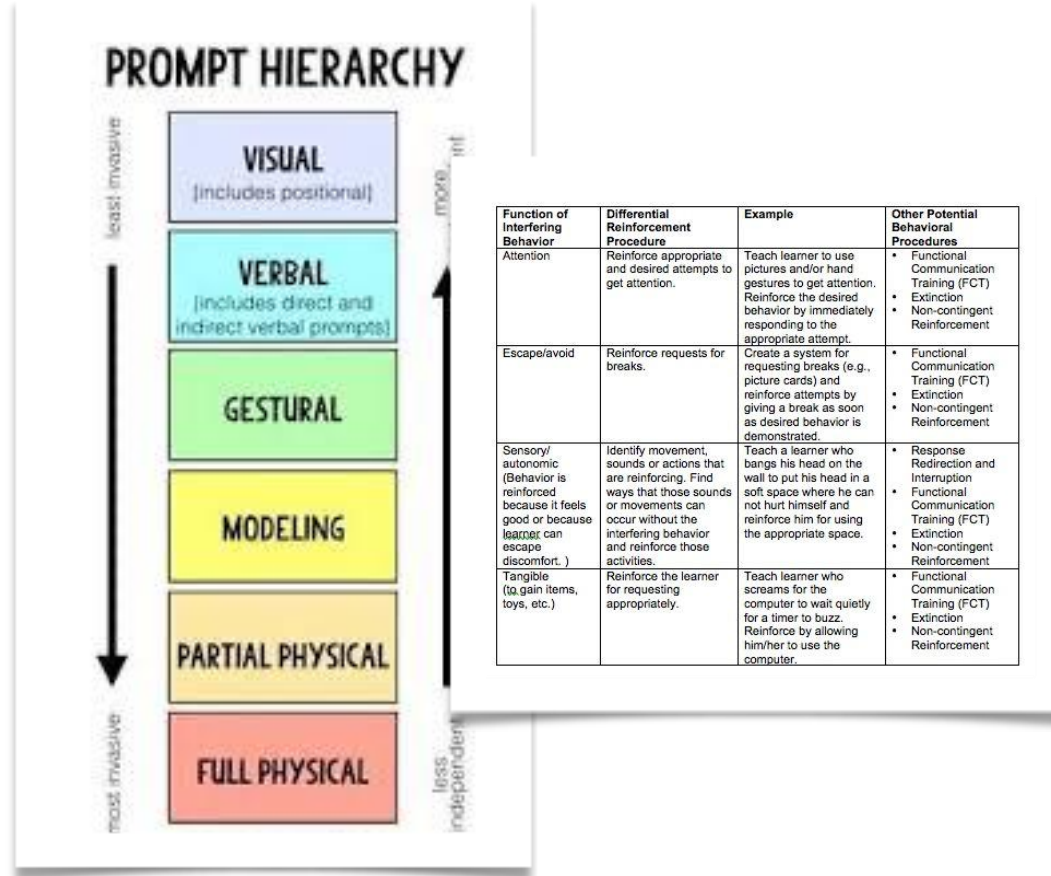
PROMPT HIERARCHY

least invasive

more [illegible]nt

VISUAL
(includes positional)

VERBAL
(includes direct and indirect verbal prompts)

GESTURAL

MODELING

PARTIAL PHYSICAL

FULL PHYSICAL

most invasive

less independent

| Function of Interfering Behavior | Differential Reinforcement Procedure | Example | Other Potential Behavioral Procedures |
|---|---|---|---|
| Attention | Reinforce appropriate and desired attempts to get attention. | Teach learner to use pictures and/or hand gestures to get attention. Reinforce the desired behavior by immediately responding to the appropriate attempt. | • Functional Communication Training (FCT) • Extinction • Non-contingent Reinforcement |
| Escape/avoid | Reinforce requests for breaks. | Create a system for requesting breaks (e.g., picture cards) and reinforce attempts by giving a break as soon as desired behavior is demonstrated. | • Functional Communication Training (FCT) • Extinction • Non-contingent Reinforcement |
| Sensory/ autonomic (Behavior is reinforced because it feels good or because learner can escape discomfort. ) | Identify movement, sounds or actions that are reinforcing. Find ways that those sounds or movements can occur without the interfering behavior and reinforce those activities. | Teach a learner who bangs his head on the wall to put his head in a soft space where he can not hurt himself and reinforce him for using the appropriate space. | • Response Redirection and Interruption • Functional Communication Training (FCT) • Extinction • Non-contingent Reinforcement |
| Tangible (to gain items, toys, etc.) | Reinforce the learner for requesting appropriately. | Teach learner who screams for the computer to wait quietly for a timer to buzz. Reinforce by allowing him/her to use the computer. | • Functional Communication Training (FCT) • Extinction • Non-contingent Reinforcement |